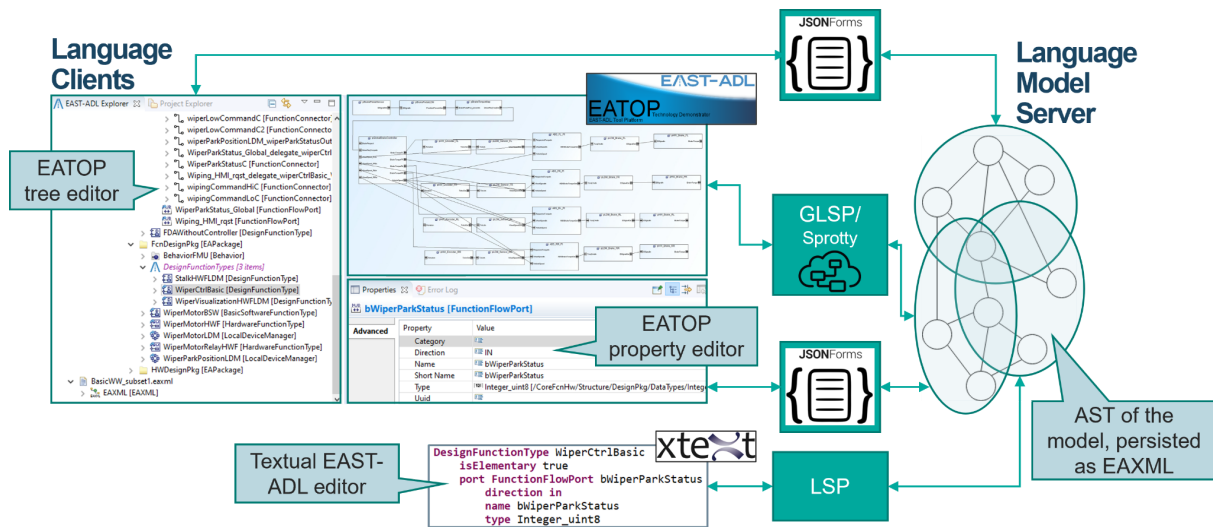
Language Clients

EAST-ADL Explorer Project Explorer

wiperLowCommandC [FunctionConnector]
wiperLowCommandC2 [FunctionConnector]
wiperParkPositionLDM_wiperParkStatusOut
WiperParkStatus_Global_delegate_wiperCtrl
WiperParkStatusC [FunctionConnector]
Wiping_HMI_rqst_delegate_wiperCtrlBasic_
wipingCommandHiC [FunctionConnector]
wipingCommandLoC [FunctionConnector]
WiperParkStatus_Global [FunctionFlowPort]
Wiping_HMI_rqst [FunctionFlowPort]
FDAWithoutController [DesignFunctionType]
FcnDesignPkg [EAPackage]
BehaviorFMU [Behavior]
DesignFunctionTypes [3 items]
StalkHWFLDM [DesignFunctionType]
WiperCtrlBasic [DesignFunctionType]
WiperVisualizationHWFLDM [DesignFunctionTy
WiperMotorBSW [BasicSoftwareFunctionType]
WiperMotorHWF [HardwareFunctionType]
WiperMotorLDM [LocalDeviceManager]
WiperMotorRelayHWF [HardwareFunctionType]
WiperParkPositionLDM [LocalDeviceManager]
HWDesignPkg [EAPackage]
BasicWW_subset1.eaxml
EAXML [EAXML]

EATOP tree editor

EAST-ADL
EATOP Technology Demonstrator
EAST-ADL Tool Platform

Properties Error Log
bWiperParkStatus [FunctionFlowPort]
Advanced

| Property | Value |
|---|---|
| Category | |
| Direction | IN |
| Name | bWiperParkStatus |
| Short Name | bWiperParkStatus |
| Type | Integer_uint8 [/CoreFcnHw/Structure/DesignPkg/DataTypes/Intege |
| Uuid | |

EATOP property editor

JSONForms

GLSP/ Sprotty

JSONForms

Language Model Server

AST of the model, persisted as EAXML

Textual EAST-ADL editor

xtext

DesignFunctionType WiperCtrlBasic
isElementary true
port FunctionFlowPort bWiperParkStatus
direction in
name bWiperParkStatus
type Integer_uint8

LSP